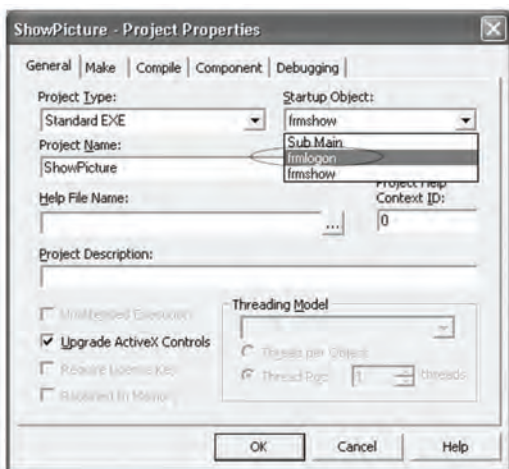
ShowPicture - Project Properties

General | Make | Compile | Component | Debugging

Project Type:
Standard EXE

Startup Object:
frmshow

Sub Main
frmlogon
frmshow

Project Name:
ShowPicture

Help File Name:
...

Project Help
Context ID:
0

Project Description:

Unattended Execution
☑ Upgrade ActiveX Controls
Require License Key
Retained In Memory

Threading Model

Thread per Object
Thread Pool 1 threads

OK Cancel Help